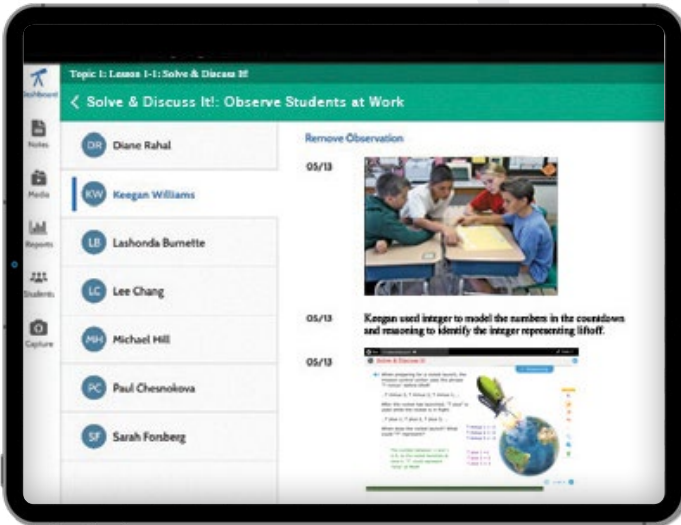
Dashboard

Notes

Media

Reports

Students

Capture

Topic 1: Lesson 1-1: Solve & Discuss It!

< Solve & Discuss It!: Observe Students at Work

DR Diane Rahal

KW Keegan Williams

LB Lashonda Burnette

LC Lee Chang

MH Michael Hill

PC Paul Chesnokova

SF Sarah Forsberg

Remove Observation

05/13

05/13 Keegan used integer to model the numbers in the countdown and reasoning to identify the integer representing liftoff.

05/13

Solve & Discuss It!

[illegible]